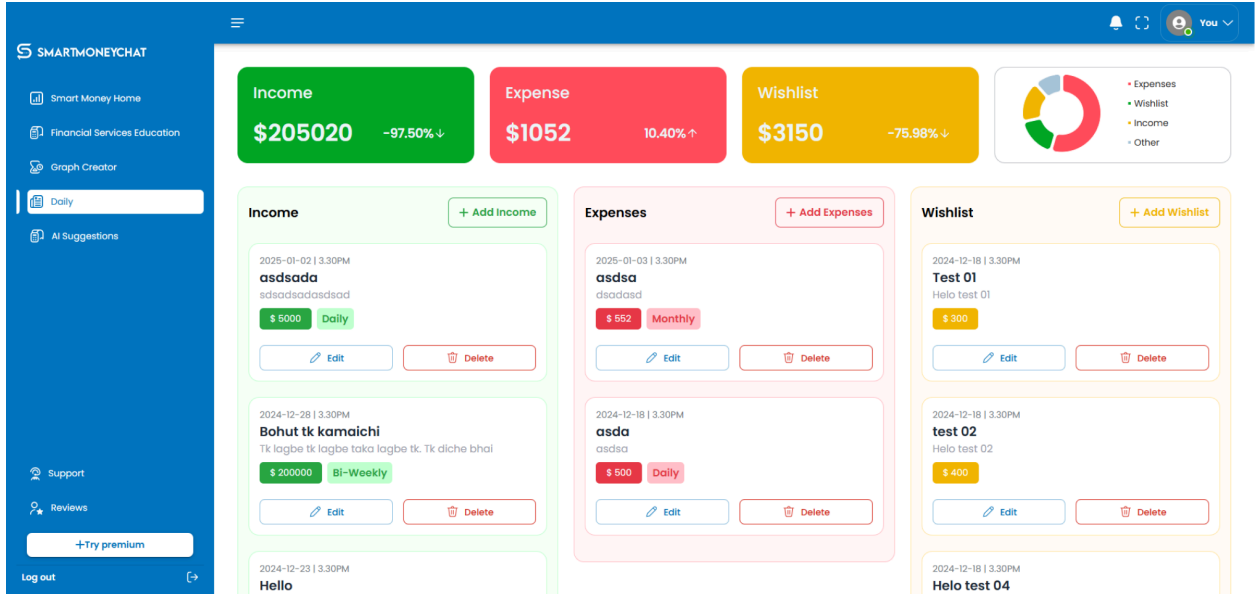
SMARTMONEYCHAT

Smart Money Home
Financial Services Education
Graph Creator
Daily
AI Suggestions

Support
Reviews
+Try premium
Log out

You

Income
$205020
-97.50%↓

Expense
$1052
10.40%↑

Wishlist
$3150
-75.98%↓

Expenses
Wishlist
Income
Other

Income
+ Add Income

2025-01-02 | 3.30PM
asdsada
sdsadsadasdsad
$ 5000
Daily
Edit
Delete

2024-12-28 | 3.30PM
Bohut tk kamaichi
Tk lagbe tk lagbe taka lagbe tk. Tk diche bhai
$ 200000
Bi-Weekly
Edit
Delete

2024-12-23 | 3.30PM
Hello

Expenses
+ Add Expenses

2025-01-03 | 3.30PM
asdsa
dsadasd
$ 552
Monthly
Edit
Delete

2024-12-18 | 3.30PM
asda
asdsa
$ 500
Daily
Edit
Delete

Wishlist
+ Add Wishlist

2024-12-18 | 3.30PM
Test 01
Helo test 01
$ 300
Edit
Delete

2024-12-18 | 3.30PM
test 02
Helo test 02
$ 400
Edit
Delete

2024-12-18 | 3.30PM
Helo test 04